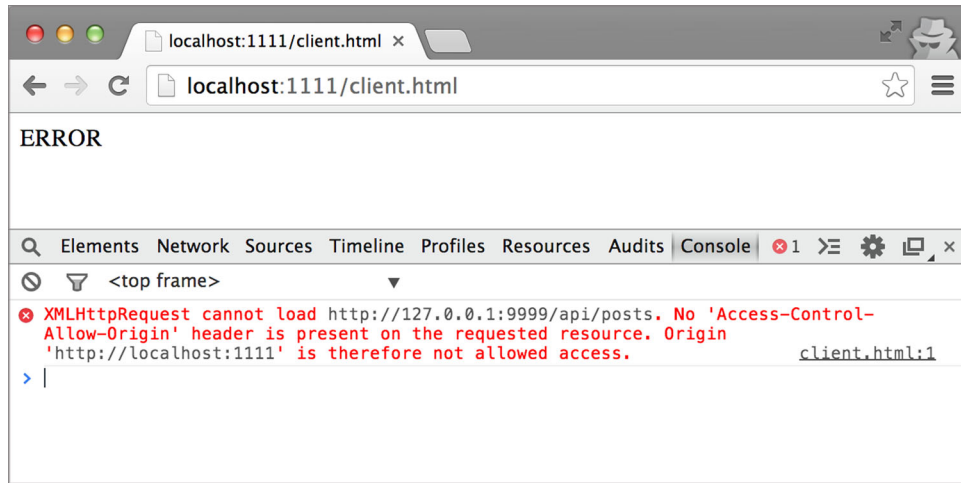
localhost:1111/client.html ×

localhost:1111/client.html

ERROR

Elements Network Sources Timeline Profiles Resources Audits Console 1

<top frame> ▼

XMLHttpRequest cannot load http://127.0.0.1:9999/api/posts. No 'Access-Control-Allow-Origin' header is present on the requested resource. Origin 'http://localhost:1111' is therefore not allowed access. client.html:1

>